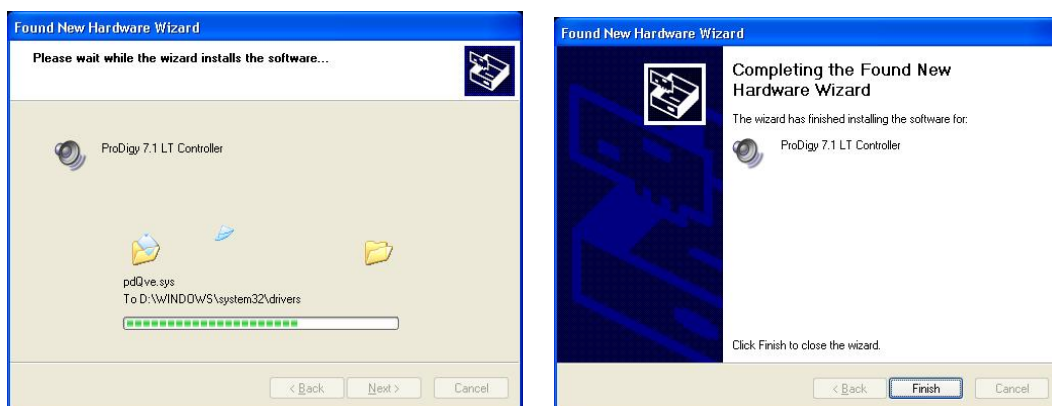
Found New Hardware Wizard

Please wait while the wizard installs the software...

ProDigy 7.1 LT Controller

pdQve.sys
To D:\WINDOWS\system32\drivers

< Back Next > Cancel

Found New Hardware Wizard

Completing the Found New Hardware Wizard

The wizard has finished installing the software for:

ProDigy 7.1 LT Controller

Click Finish to close the wizard.

< Back Finish Cancel